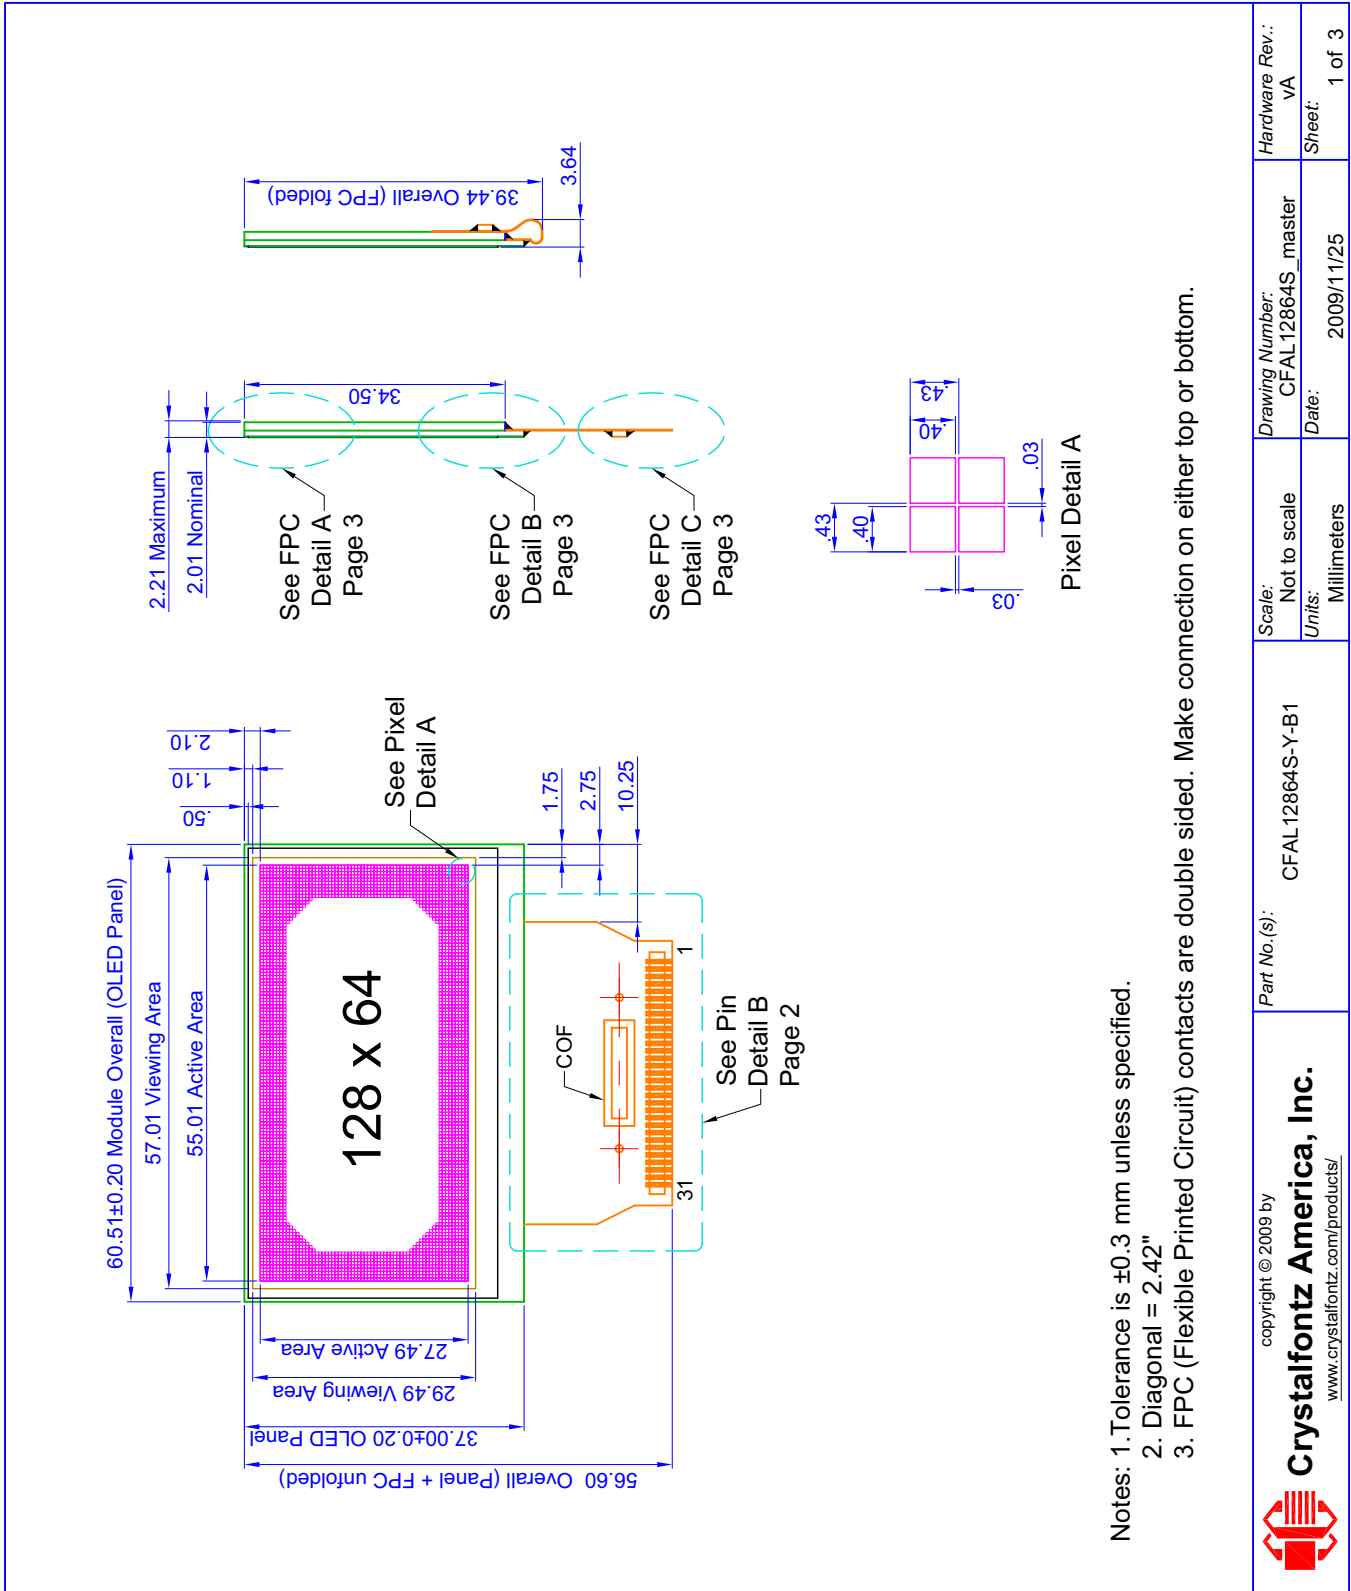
60.51±0.20 Module Overall (OLED Panel)
57.01 Viewing Area
55.01 Active Area

128 x 64

27.49 Active Area
29.49 Viewing Area
37.00±0.20 OLED Panel
56.60 Overall (Panel + FPC unfolded)

.50
1.10
2.10

See Pixel Detail A

1.75
2.75
10.25

COF
1
31
See Pin Detail B Page 2

2.21 Maximum
2.01 Nominal
34.50
See FPC Detail A Page 3
See FPC Detail B Page 3
See FPC Detail C Page 3

39.44 Overall (FPC folded)
3.64

.43
.40
.03
.40
.43
.03
Pixel Detail A

Notes: 1.Tolerance is ±0.3 mm unless specified.
2. Diagonal = 2.42"
3. FPC (Flexible Printed Circuit) contacts are double sided. Make connection on either top or bottom.

copyright © 2009 by
Crystalfontz America, Inc.
www.crystalfontz.com/products/

Part No.(s):
CFAL12864S-Y-B1

Scale:
Not to scale
Units:
Millimeters

Drawing Number:
CFAL12864S_master
Date:
2009/11/25

Hardware Rev.:
vA
Sheet:
1 of 3